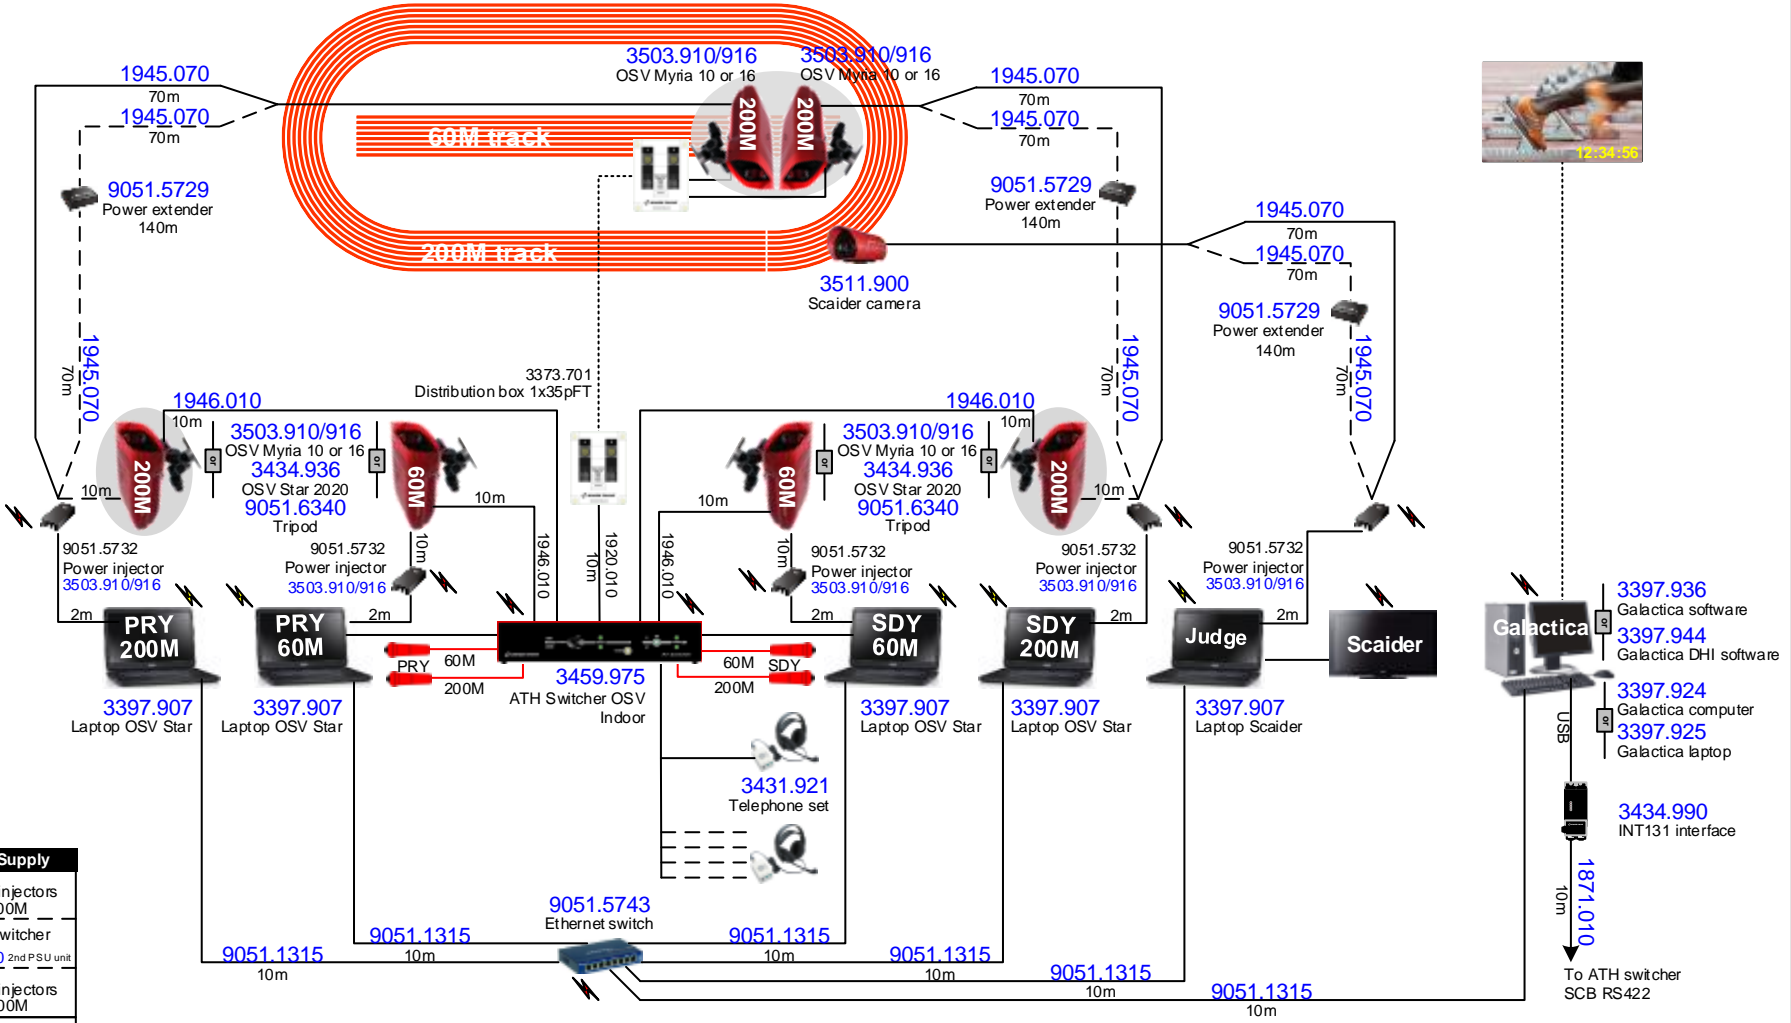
3503.910/916
OSV Myria 10 or 16
3503.910/916
OSV Myria 10 or 16
1945.070
70m
1945.070
70m
1945.070
70m
1945.070
70m
60M track
200M
200M
9051.5729
Power extender
140m
9051.5729
Power extender
140m
200M track
1945.070
70m
1945.070
70m
3511.900
Scaider camera
9051.5729
Power extender
140m
1945.070
70m
1945.070
70m
1945.070
70m
3373.701
Distribution box 1x35pFT
1946.010
10m
1946.010
10m
3503.910/916
OSV Myria 10 or 16
3434.936
OSV Star 2020
9051.6340
Tripod
3503.910/916
OSV Myria 10 or 16
3434.936
OSV Star 2020
9051.6340
Tripod
200M
60M
60M
200M
10m
10m
10m
10m
10m
10m
1946.010
1920.010
10m
1946.010
10m
9051.5732
Power injector
3503.910/916
9051.5732
Power injector
3503.910/916
9051.5732
Power injector
3503.910/916
9051.5732
Power injector
3503.910/916
9051.5732
Power injector
3503.910/916
2m
2m
2m
2m
2m
PRY 200M
PRY 60M
SDY 60M
SDY 200M
Judge
Scaider
Galactica
PRY
60M
200M
60M
SDY
200M
3459.975
ATH Switcher OSV Indoor
3397.907
Laptop OSV Star
3397.907
Laptop OSV Star
3397.907
Laptop OSV Star
3397.907
Laptop OSV Star
3397.907
Laptop Scaider
3397.936
Galactica software
3397.944
Galactica DHI software
3397.924
Galactica computer
3397.925
Galactica laptop
USB
12:34:56
3431.921
Telephone set
3434.990
INT131 interface
1871.010
10m
To ATH switcher
SCB RS422
9051.5743
Ethernet switch
9051.1315
10m
9051.1315
10m
9051.1315
10m
9051.1315
10m
9051.1315
10m
9051.1315
10m
Supply
njectors
0M
witcher
2nd PSU unit
njectors
0M